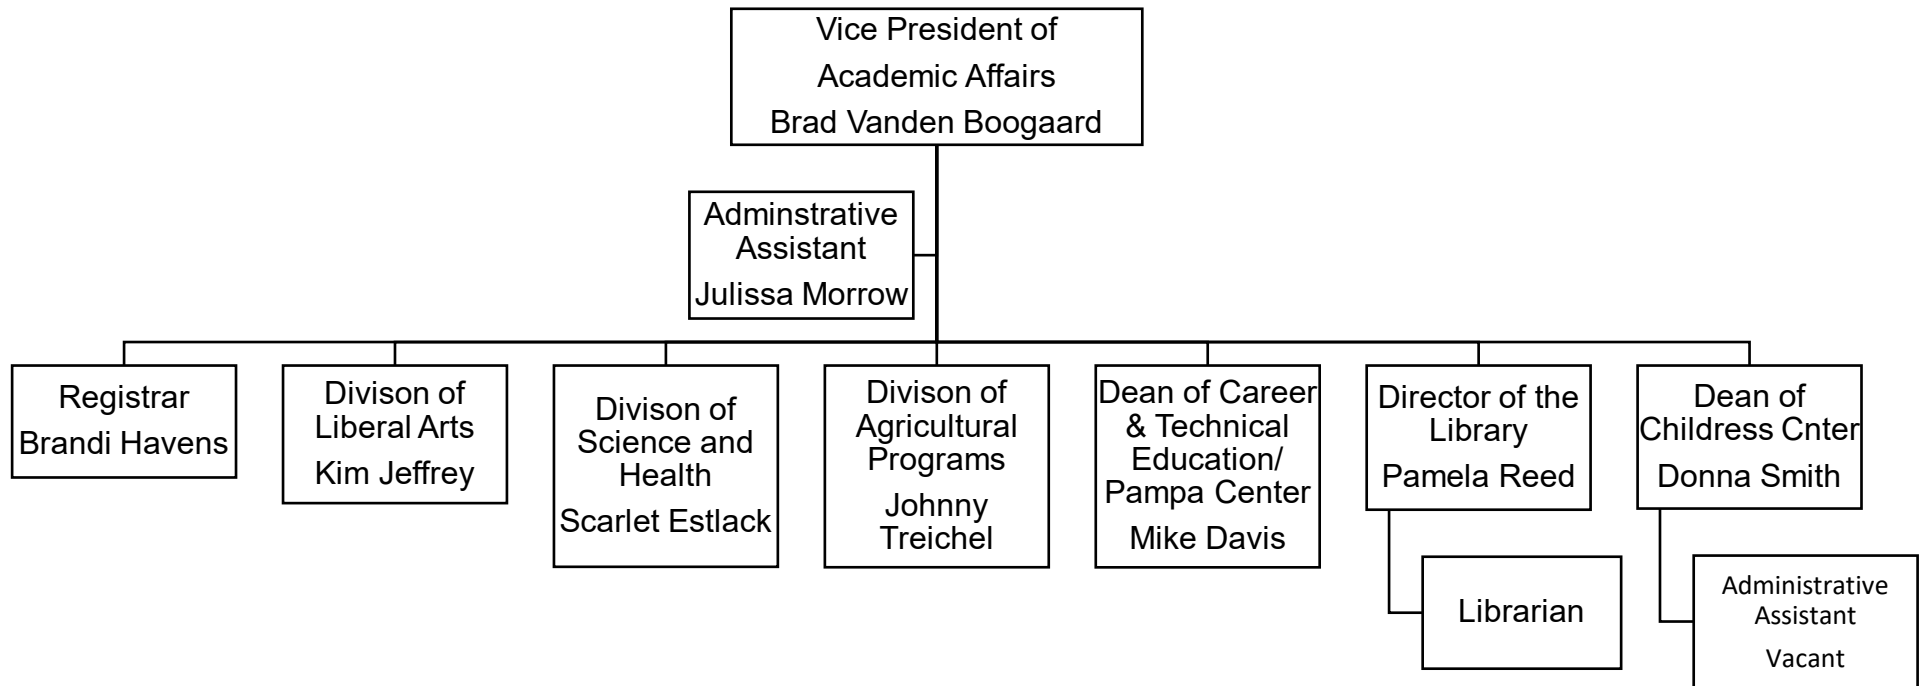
Vice President of
Academic Affairs
Brad Vanden Boogaard

Adminstrative Assistant
Julissa Morrow

Registrar
Brandi Havens

Divison of Liberal Arts
Kim Jeffrey

Divison of Science and Health
Scarlet Estlack

Divison of Agricultural Programs
Johnny Treichel

Dean of Career & Technical Education/ Pampa Center
Mike Davis

Director of the Library
Pamela Reed

Librarian

Dean of Childress Cnter
Donna Smith

Administrative Assistant
Vacant